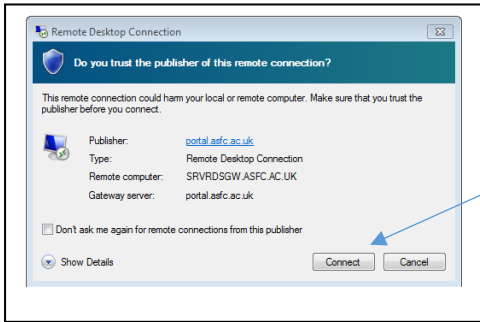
Remote Desktop Connection

Do you trust the publisher of this remote connection?

This remote connection could harm your local or remote computer. Make sure that you trust the publisher before you connect.

| | |
|---|---|
| Publisher: | portal.asfc.ac.uk |
| Type: | Remote Desktop Connection |
| Remote computer: | SRVRDSGW.ASFC.AC.UK |
| Gateway server: | portal.asfc.ac.uk |

Don't ask me again for remote connections from this publisher

Show Details

Connect

Cancel